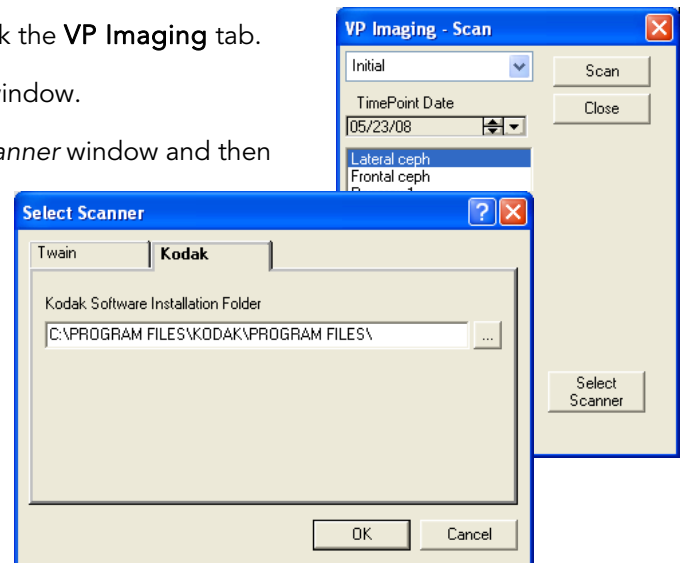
k the **VP Imaging** tab.

window.

*anner* window and then

VP Imaging - Scan

Initial

TimePoint Date

05/23/08

Lateral ceph

Frontal ceph

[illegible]

Scan

Close

Select Scanner

Select Scanner

Twain

Kodak

Kodak Software Installation Folder

C:\PROGRAM FILES\KODAK\PROGRAM FILES\

...

OK

Cancel